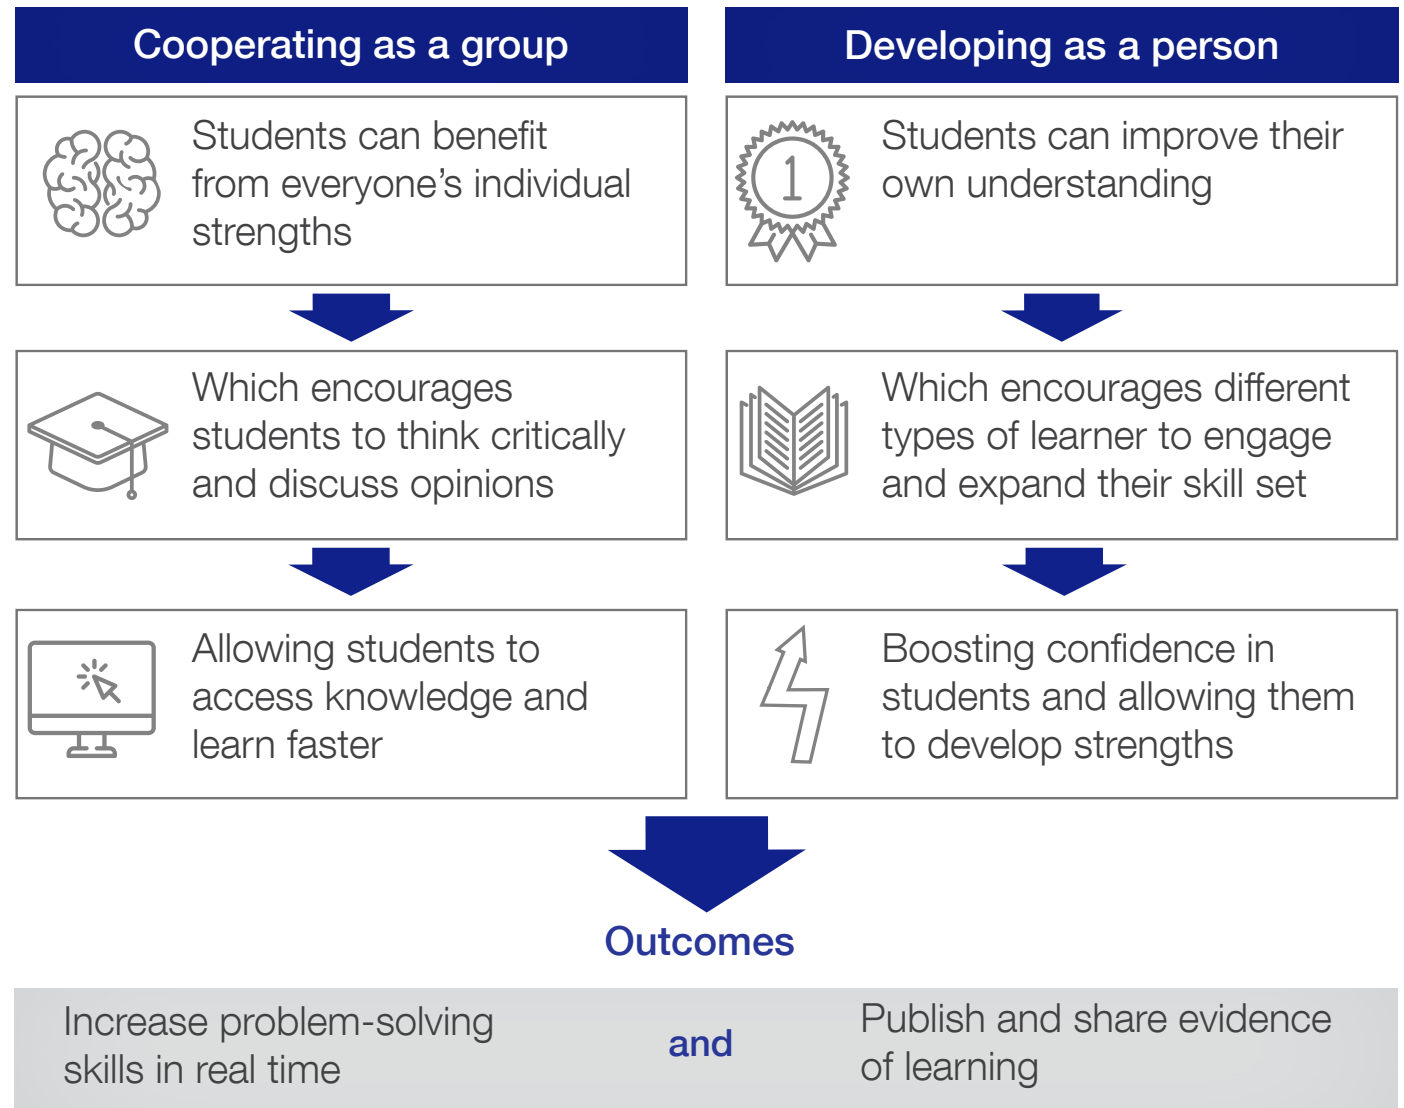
Cooperating as a group

Students can benefit from everyone's individual strengths

Which encourages students to think critically and discuss opinions

Allowing students to access knowledge and learn faster

Developing as a person

1

Students can improve their own understanding

Which encourages different types of learner to engage and expand their skill set

Boosting confidence in students and allowing them to develop strengths

Outcomes

Increase problem-solving skills in real time

and

Publish and share evidence of learning